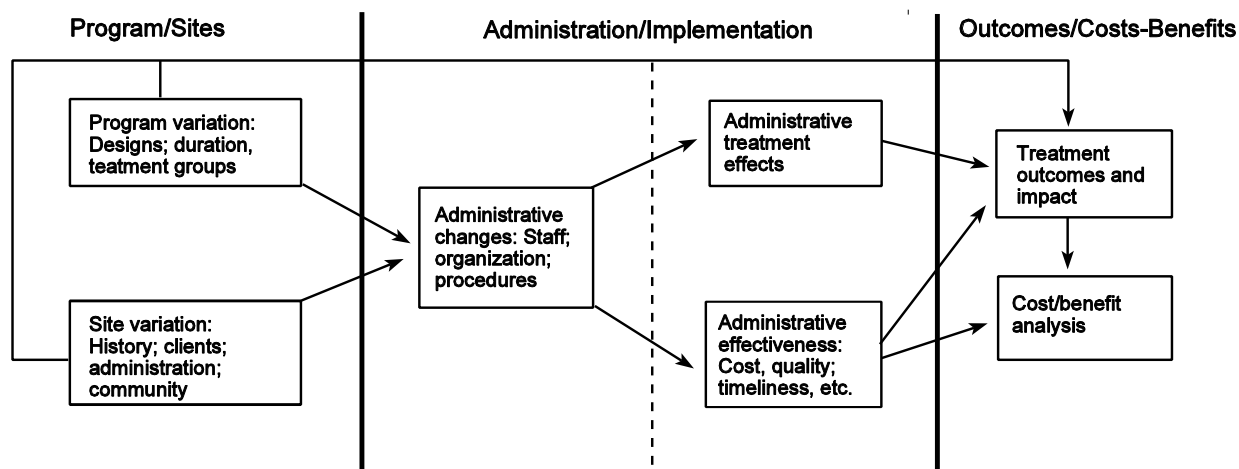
Program/Sites

Administration/Implementation

Outcomes/Costs-Benefits

Program variation: Designs; duration, teatment groups

Site variation: History; clients; administration; community

Administrative changes: Staff; organization; procedures

Administrative treatment effects

Administrative effectiveness: Cost, quality; timeliness, etc.

Treatment outcomes and impact

Cost/benefit analysis